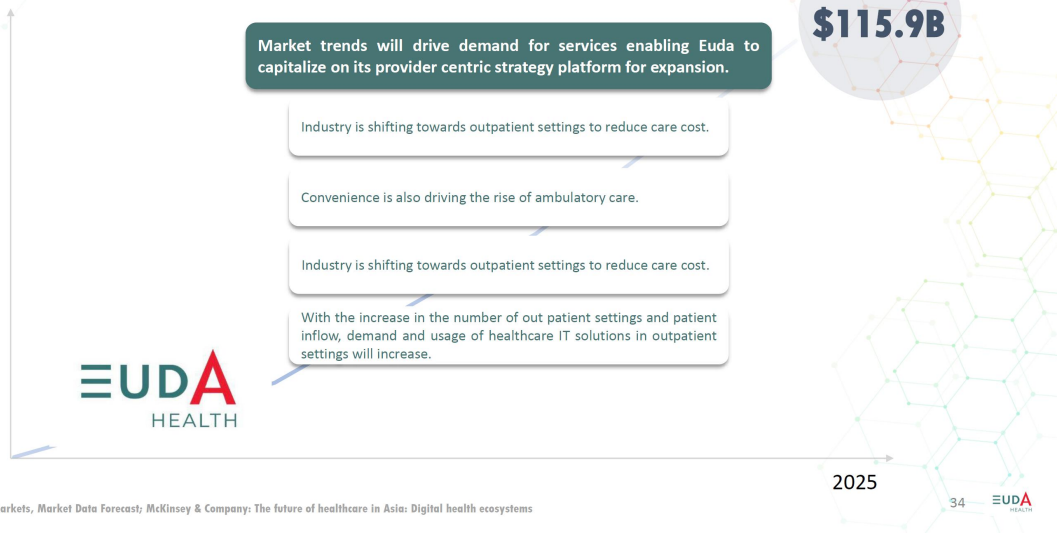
$115.9B

Market trends will drive demand for services enabling Euda to capitalize on its provider centric strategy platform for expansion.

Industry is shifting towards outpatient settings to reduce care cost.

Convenience is also driving the rise of ambulatory care.

Industry is shifting towards outpatient settings to reduce care cost.

With the increase in the number of out patient settings and patient inflow, demand and usage of healthcare IT solutions in outpatient settings will increase.

EUDA HEALTH

2025

arkets, Market Data Forecast; McKinsey & Company: The future of healthcare in Asia: Digital health ecosystems

34

EUDA HEALTH